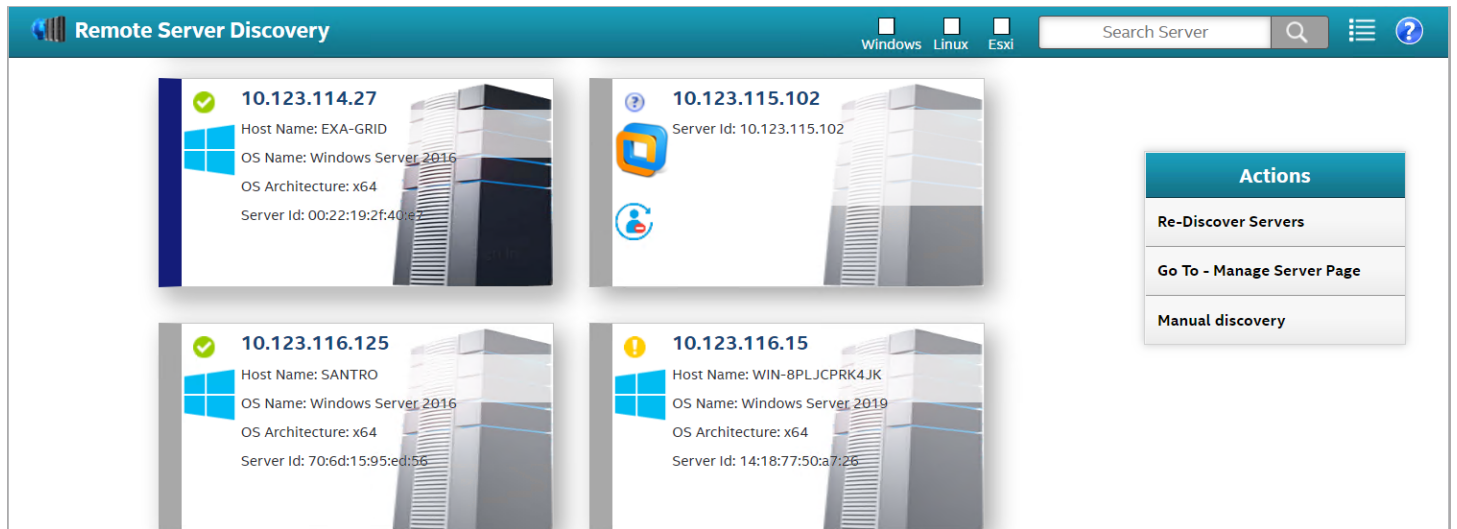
Remote Server Discovery

Windows Linux Esxi

Search Server

10.123.114.27

Host Name: EXA-GRID

OS Name: Windows Server 2016

OS Architecture: x64

Server Id: 00:22:19:2f:40:e7

10.123.115.102

Server Id: 10.123.115.102

Actions

Re-Discover Servers

Go To - Manage Server Page

Manual discovery

10.123.116.125

Host Name: SANTRO

OS Name: Windows Server 2016

OS Architecture: x64

Server Id: 70:6d:15:95:ed:56

10.123.116.15

Host Name: WIN-8PLJCPRK4JK

OS Name: Windows Server 2019

OS Architecture: x64

Server Id: 14:18:77:50:a7:26